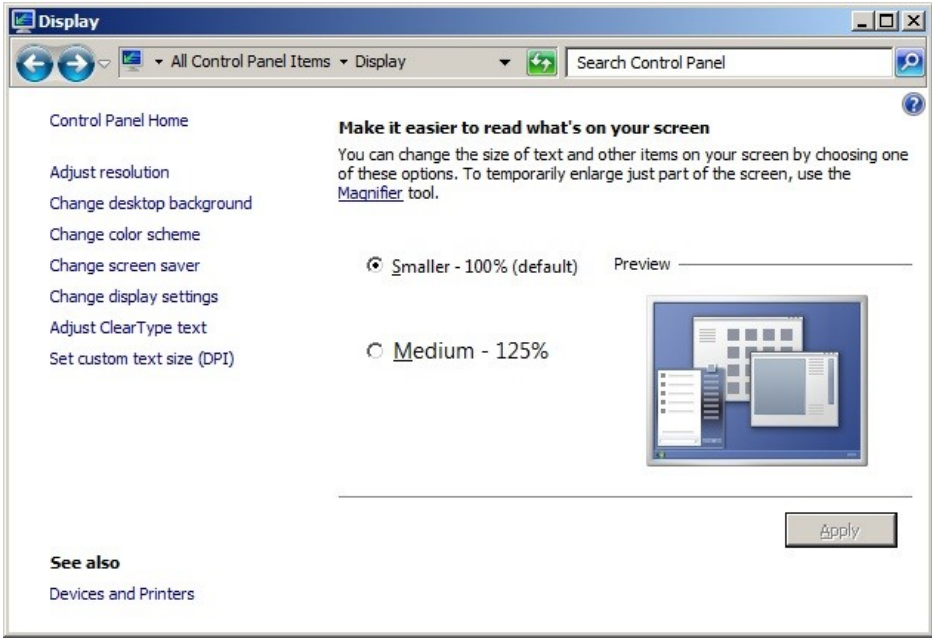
Display

All Control Panel Items ▸ Display

Search Control Panel

Control Panel Home

Adjust resolution

Change desktop background

Change color scheme

Change screen saver

Change display settings

Adjust ClearType text

Set custom text size (DPI)

Make it easier to read what's on your screen

You can change the size of text and other items on your screen by choosing one of these options. To temporarily enlarge just part of the screen, use the Magnifier tool.

Smaller - 100% (default)

Medium - 125%

Preview

Apply

See also

Devices and Printers